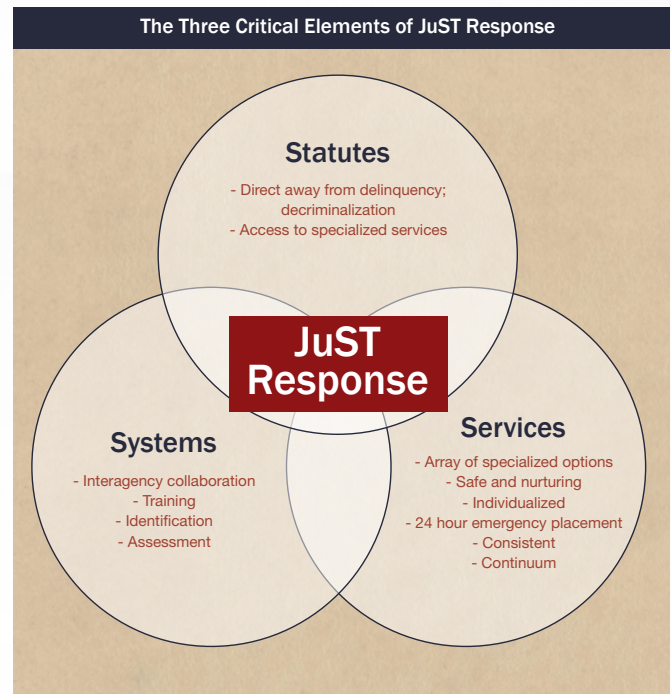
The Three Critical Elements of JuST Response

Statutes
- Direct away from delinquency; decriminalization
- Access to specialized services

JuST Response

Systems
- Interagency collaboration
- Training
- Identification
- Assessment

Services
- Array of specialized options
- Safe and nurturing
- Individualized
- 24 hour emergency placement
- Consistent
- Continuum